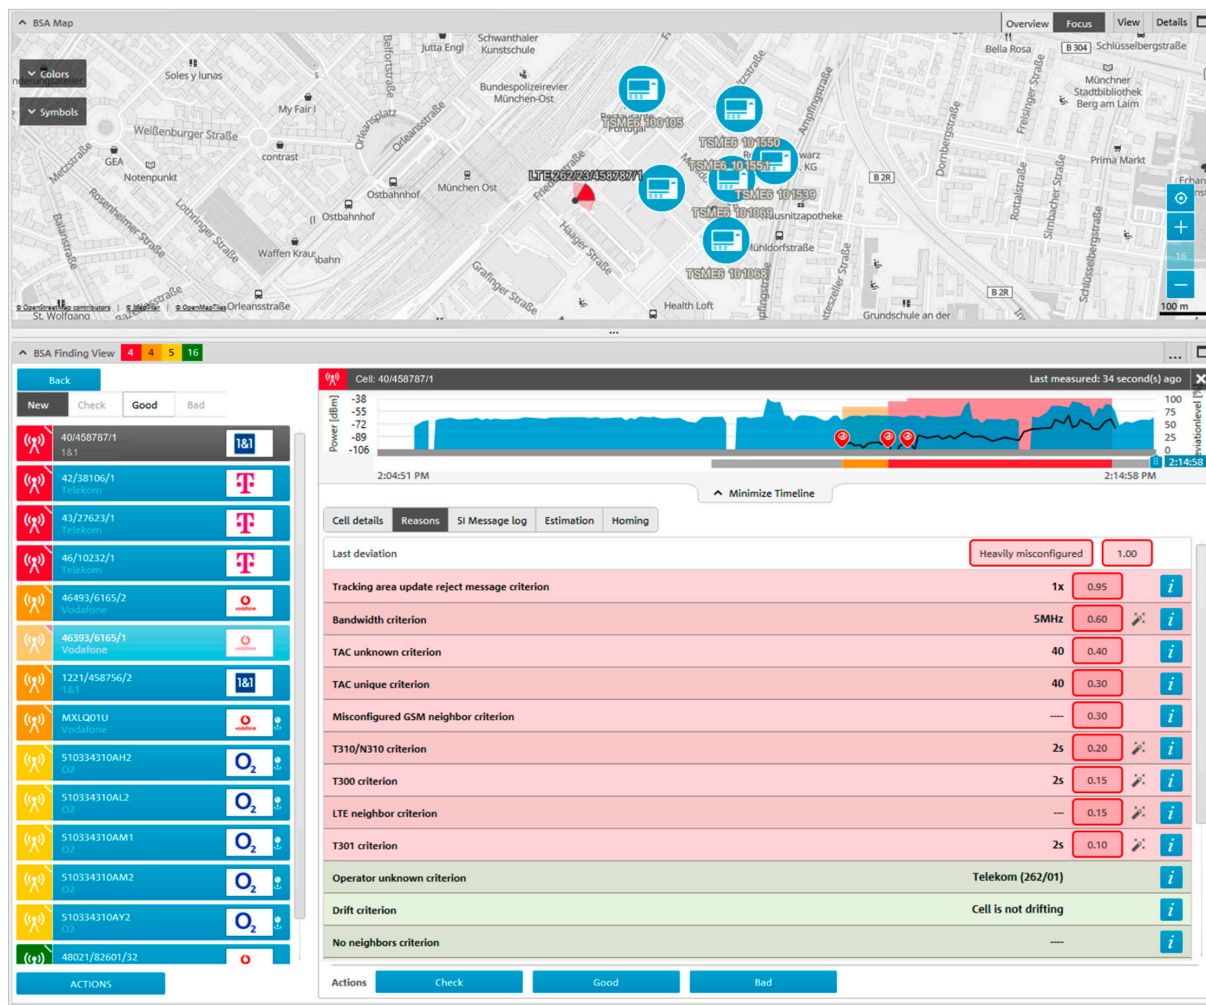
BSA Map

Overview Focus View Details

Colors
Symbols

Soles y lunas
Jutta Engl
Schwanthaler Kunstschule
Bundespolizeirevier München-Ost
My Fair I
Weißenburger Straße
GEA
Notenpunkt
contrast
Ostbahnhof
München Ost
LTE 262/23/458787/1
TSME6 100105
TSME6 101550
TSME6 101551
TSME6 101539
TSME6 101063
TSME6 101068
Waffen Kraus
Haager Straße
Grafinger Straße
Health Loft
Bella Rosa
B 304 Schlüsselbergstraße
Münchner Stadtbibliothek Berg am Laim
Prima Markt
B 2R
Mühldorfstraße
Orleansstraße
St. Wolfgang
Grundschule an der
B 2R
16
100 m
© OpenStreetMap contributors | © MapTiler | © OpenMapTiles

BSA Finding View 4 4 5 16

Back
New Check Good Bad

40/458787/1 1&1
42/38106/1 Telekom
43/27623/1 Telekom
46/10232/1 Telekom
46493/6165/2 Vodafone
46393/6165/1 Vodafone
1221/458756/2 1&1
MXLQ01U Vodafone
510334310AH2 O2
510334310AL2 O2
510334310AM1 O2
510334310AM2 O2
510334310AY2 O2
48021/82601/32

ACTIONS

Cell: 40/458787/1
Last measured: 34 second(s) ago

Power [dBm]
-38
-55
-72
-89
-106
100
75
50
25
0
Deviationlevel [%]
2:04:51 PM
2:14:58 PM
2:14:58
Minimize Timeline

Cell details | Reasons | SI Message log | Estimation | Homing

| Last deviation | Heavily misconfigured | 1.00 |
|---|---|---|
| Tracking area update reject message criterion | 1x | 0.95 |
| Bandwidth criterion | 5MHz | 0.60 |
| TAC unknown criterion | 40 | 0.40 |
| TAC unique criterion | 40 | 0.30 |
| Misconfigured GSM neighbor criterion | ---- | 0.30 |
| T310/N310 criterion | 2s | 0.20 |
| T300 criterion | 2s | 0.15 |
| LTE neighbor criterion | --- | 0.15 |
| T301 criterion | 2s | 0.10 |
| Operator unknown criterion | Telekom (262/01) | |
| Drift criterion | Cell is not drifting | |
| No neighbors criterion | ---- | |

Actions Check Good Bad